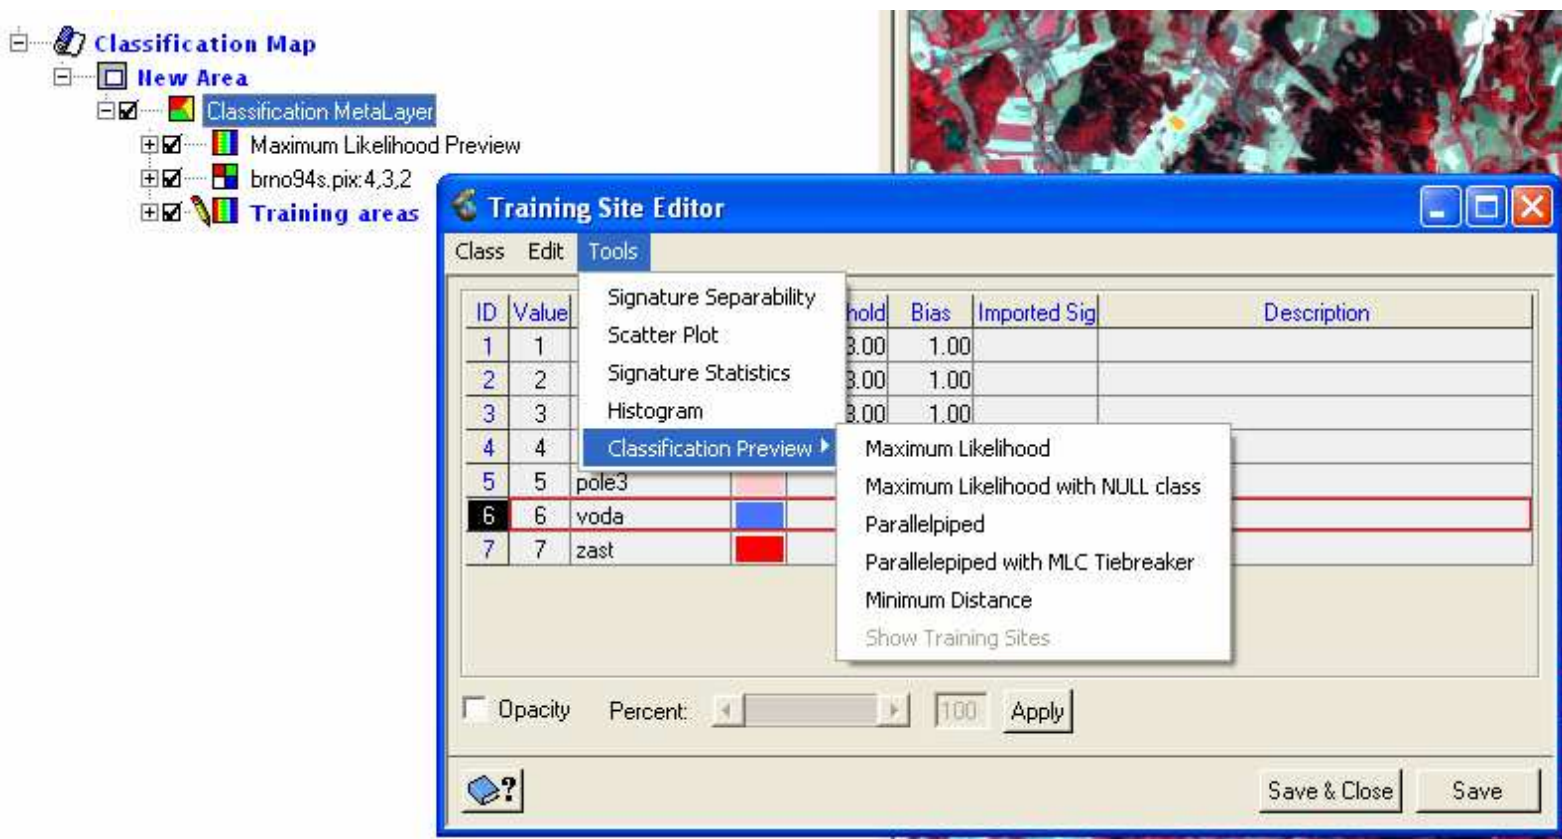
Classification Map
New Area
Classification MetaLayer
Maximum Likelihood Preview
brno94s.pix:4,3,2
Training areas

Training Site Editor

Class Edit Tools

Signature Separability
Scatter Plot
Signature Statistics
Histogram
Classification Preview

Maximum Likelihood
Maximum Likelihood with NULL class
Parallelpiped
Parallelepiped with MLC Tiebreaker
Minimum Distance
Show Training Sites

| ID | Value | | | hold | Bias | Imported Sig | Description |
|---|---|---|---|---|---|---|---|
| 1 | 1 | | | 3.00 | 1.00 | | |
| 2 | 2 | | | 3.00 | 1.00 | | |
| 3 | 3 | | | 3.00 | 1.00 | | |
| 4 | 4 | | | | | | |
| 5 | 5 | pole3 | | | | | |
| 6 | 6 | voda | | | | | |
| 7 | 7 | zast | | | | | |

Opacity Percent: 100 Apply

Save & Close Save